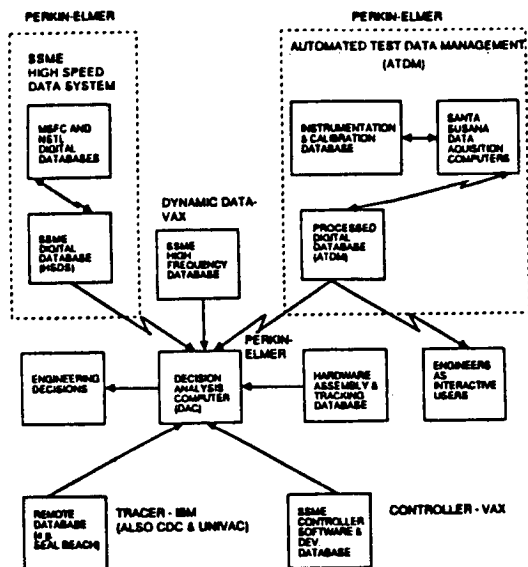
PERKIN-ELMER

SSME HIGH SPEED DATA SYSTEM

MSFC AND NSTL DIGITAL DATABASES

SSME DIGITAL DATABASE (HSDS)

DYNAMIC DATA-VAX

SSME HIGH FREQUENCY DATABASE

PERKIN-ELMER

AUTOMATED TEST DATA MANAGEMENT (ATDM)

INSTRUMENTATION & CALIBRATION DATABASE

SANTA SUSANA DATA AQUISITION COMPUTERS

PROCESSED DIGITAL DATABASE (ATDM)

PERKIN-ELMER

ENGINEERING DECISIONS

DECISION ANALYSIS COMPUTER (DAC)

HARDWARE ASSEMBLY & TRACKING DATABASE

ENGINEERS AS INTERACTIVE USERS

REMOTE DATABASE (e.g. SEAL BEACH)

TRACER - IBM (ALSO CDC & UNIVAC)

SSME CONTROLLER SOFTWARE & DEV DATABASE

CONTROLLER - VAX